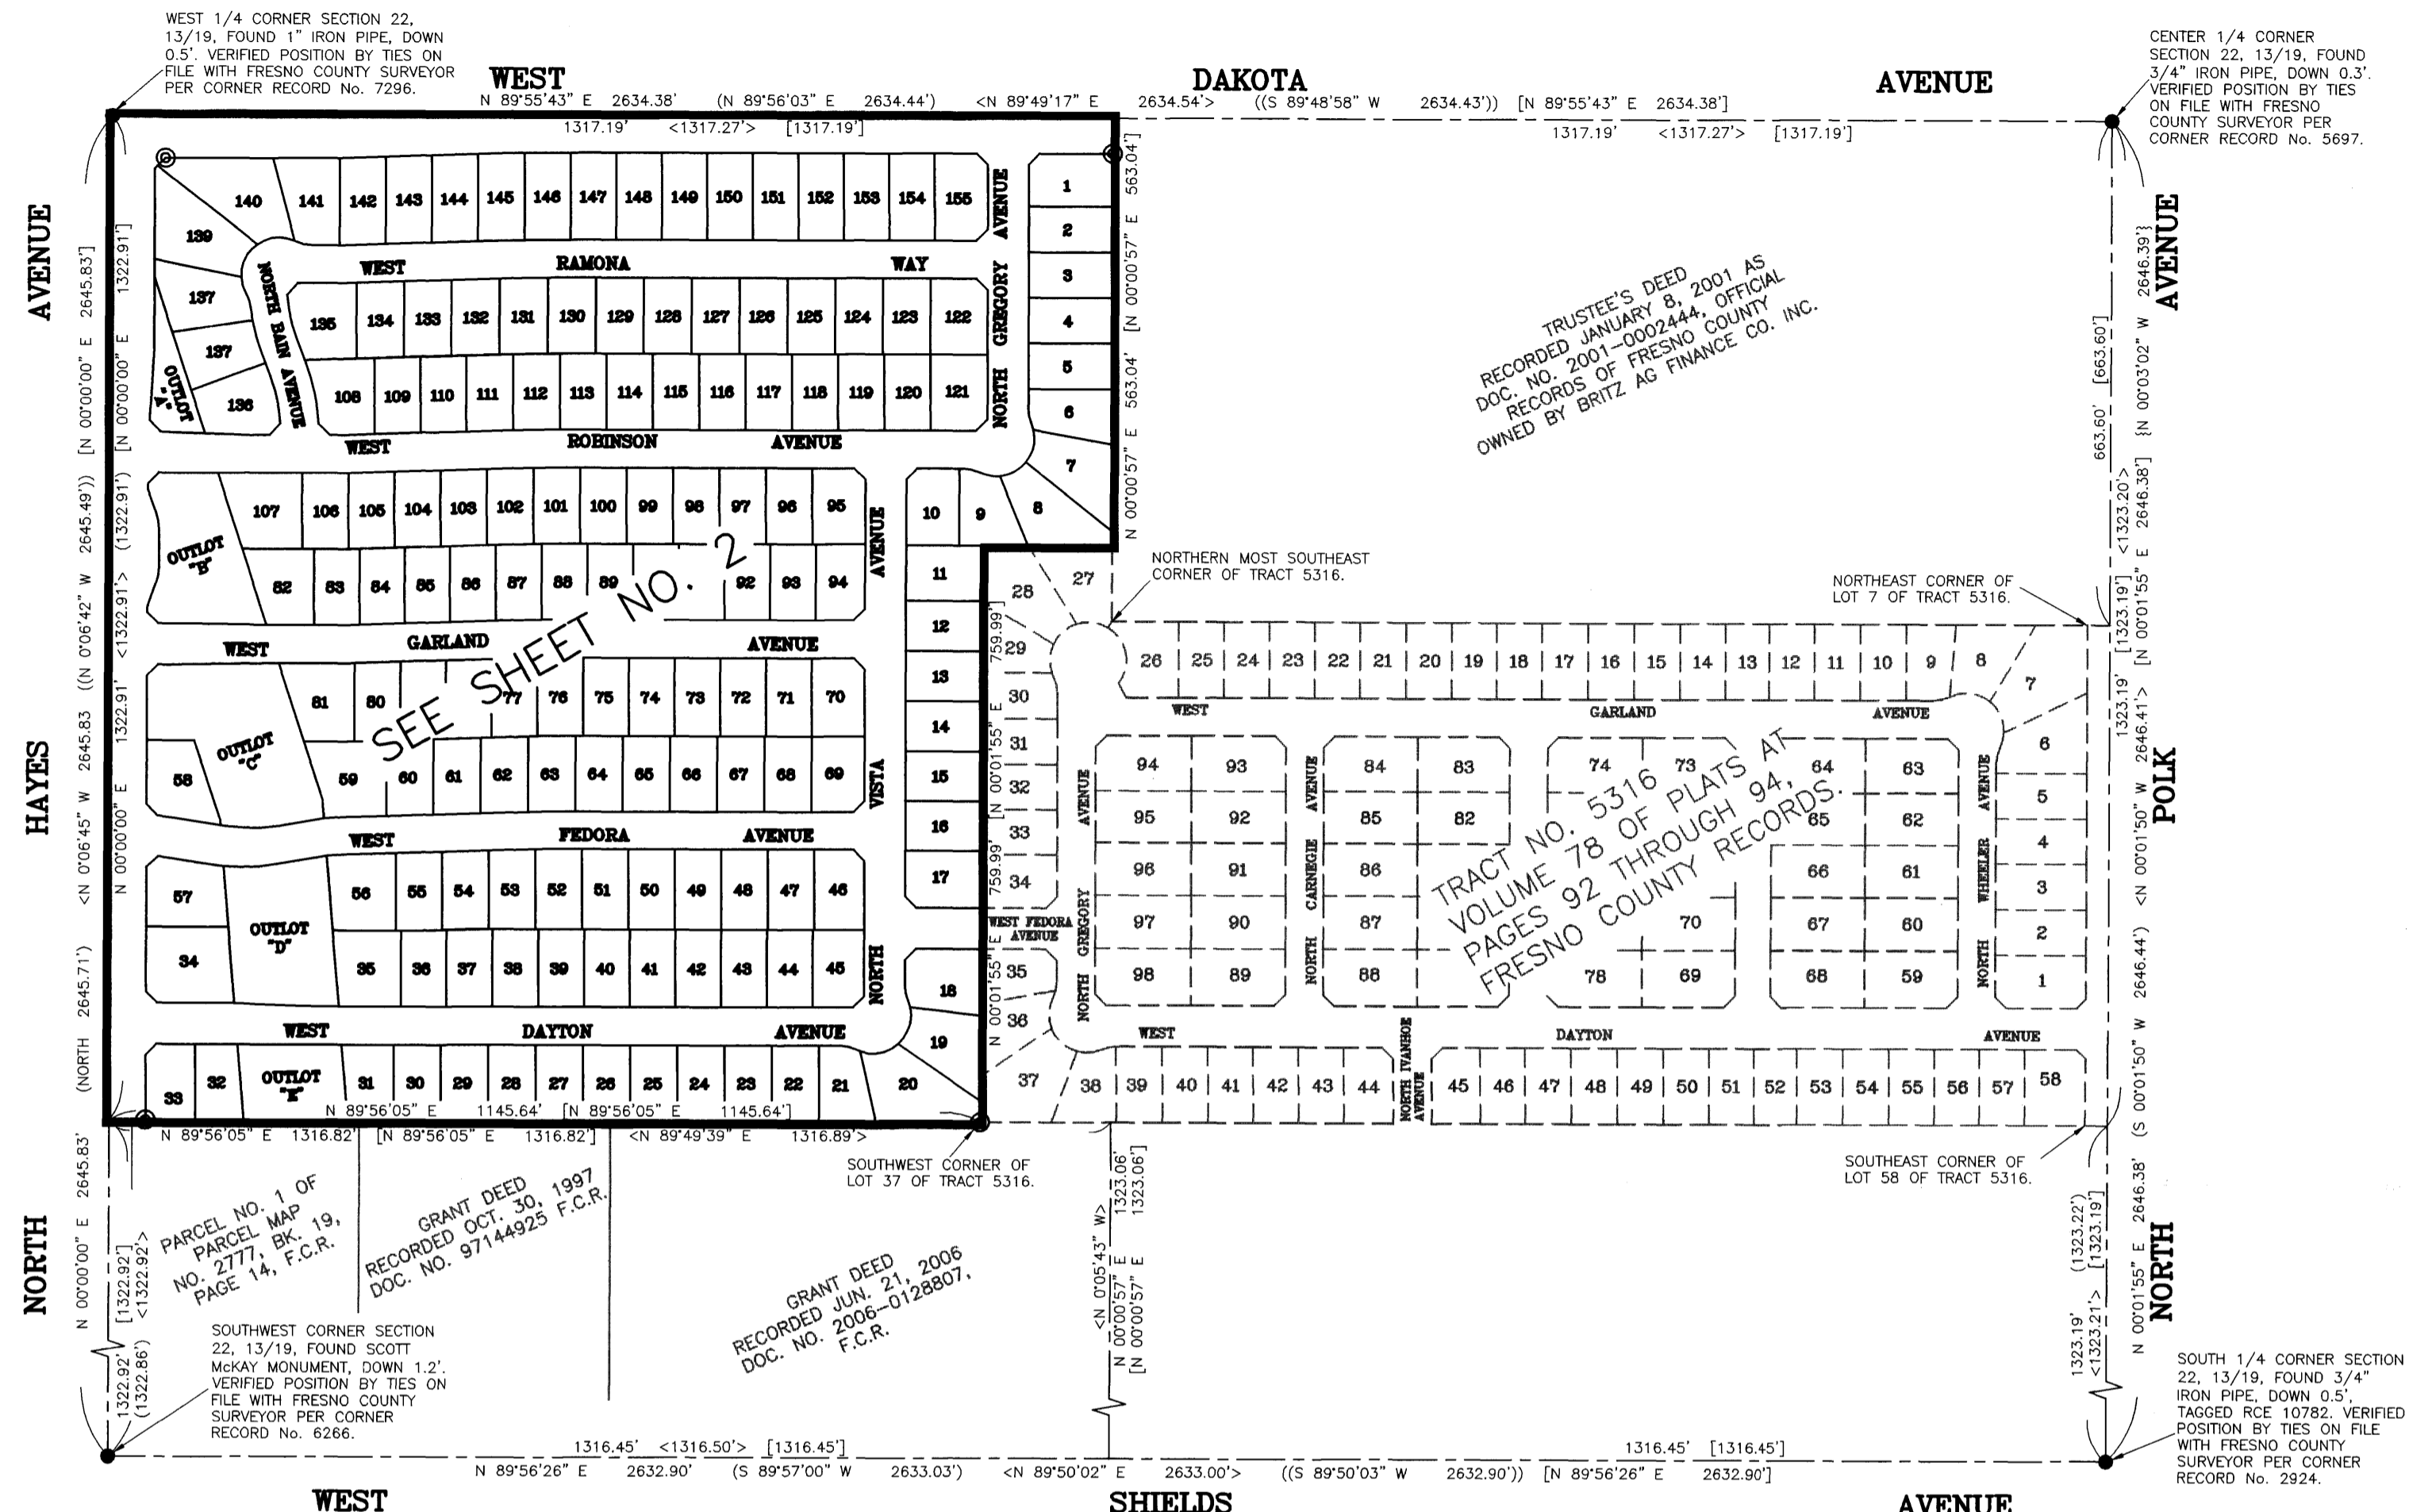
WEST 1/4 CORNER SECTION 22, 13/19, FOUND 1" IRON PIPE, DOWN 0.5'. VERIFIED POSITION BY TIES ON FILE WITH FRESNO COUNTY SURVEYOR PER CORNER RECORD No. 7296.

WEST DAKOTA AVENUE

N 89°55'43" E 2634.38' (N 89°56'03" E 2634.44') <N 89°49'17" E 2634.54'> ((S 89°48'58" W 2634.43')) [N 89°55'43" E 2634.38']

1317.19' <1317.27'> [1317.19']

1317.19' <1317.27'> [1317.19']

CENTER 1/4 CORNER SECTION 22, 13/19, FOUND 3/4" IRON PIPE, DOWN 0.3'. VERIFIED POSITION BY TIES ON FILE WITH FRESNO COUNTY SURVEYOR PER CORNER RECORD No. 5697.

HAYES AVENUE

N 0°06'45" W 2645.83 ((N 0°06'42" W 2645.49)) (NORTH 2645.71') N 00°00'00" E 2645.83'

N 00°00'00" E 1322.91' [N 00°00'00" E 1322.91'] (1322.91') <1322.91'> 1322.91'

140 141 142 143 144 145 146 147 148 149 150 151 152 153 154 155

139 137 137 136 OUTLOT "A"

NORTH BAIN AVENUE

WEST RAMONA WAY

135 134 133 132 131 130 129 128 127 126 125 124 123 122

108 109 110 111 112 113 114 115 116 117 118 119 120 121

WEST ROBINSON AVENUE

NORTH GREGORY AVENUE

1 2 3 4 5 6 7 8 9 10

N 00°00'57" E 563.04' [N 00°00'57" E 563.04']

OUTLOT "B"

107 106 105 104 103 102 101 100 99 98 97 96 95

82 83 84 85 86 87 88 89 92 93 94

SEE SHEET NO. 2

WEST GARLAND AVENUE

81 80 77 76 75 74 73 72 71 70

OUTLOT "C"

58 59 60 61 62 63 64 65 66 67 68 69

NORTH VISTA AVENUE

11 12 13 14 15 16 17 18 19 20

WEST FEDORA AVENUE

57 OUTLOT "D" 34

56 55 54 53 52 51 50 49 48 47 46

35 36 37 38 39 40 41 42 43 44 45

WEST DAYTON AVENUE

33 32 OUTLOT "E" 31 30 29 28 27 26 25 24 23 22 21

N 89°56'05" E 1145.64' [N 89°56'05" E 1145.64']

N 89°56'05" E 1316.82' [N 89°56'05" E 1316.82'] <N 89°49'39" E 1316.89'>

TRUSTEE'S DEED RECORDED JANUARY 8, 2001 AS DOC. NO. 2001-0002444, OFFICIAL RECORDS OF FRESNO COUNTY OWNED BY BRITZ AG FINANCE CO. INC.

NORTHERN MOST SOUTHEAST CORNER OF TRACT 5316.

NORTHEAST CORNER OF LOT 7 OF TRACT 5316.

28 27 29 30 31 32 33 34 35 36 37

N 00°01'55" E 759.99' [N 00°01'55" E 759.99']

26 25 24 23 22 21 20 19 18 17 16 15 14 13 12 11 10 9 8 7

WEST GARLAND AVENUE

94 93 95 92 96 91 97 90 98 89

NORTH GREGORY AVENUE

NORTH CARNEGIE AVENUE

84 83 85 82 86 87 88

74 73 64 63 65 62 66 61 67 60 68 59 70 78 69

NORTH WHEELER AVENUE

6 5 4 3 2 1

TRACT NO. 5316 VOLUME 78 OF PLATS AT PAGES 92 THROUGH 94, FRESNO COUNTY RECORDS.

WEST FEDORA AVENUE

WEST DAYTON AVENUE

NORTH IVANHOE AVENUE

38 39 40 41 42 43 44 45 46 47 48 49 50 51 52 53 54 55 56 57 58

POLK AVENUE

N 00°01'55" E 2646.38' N 00°01'50" W 2646.41'> 1323.19' [1323.19'] <1323.20'> [N 00°01'55" E 2646.38'] {N 00°03'02" W 2646.39'} 663.60' [663.60'] <N 00°01'50" W 2646.44'> (S 00°01'50" W

SOUTHWEST CORNER OF LOT 37 OF TRACT 5316.

SOUTHEAST CORNER OF LOT 58 OF TRACT 5316.

PARCEL NO. 1 OF PARCEL MAP NO. 2777, BK. 19, PAGE 14, F.C.R.

GRANT DEED RECORDED OCT. 30, 1997 DOC. NO. 97144925 F.C.R.

GRANT DEED RECORDED JUN. 21, 2006 DOC. NO. 2006-0128807, F.C.R.

<N 0°05'43" W> N 00°00'57" E [N 00°00'57" E 1323.06'] 1323.06'

NORTH

[1322.92'] <1322.92'> 1322.92' (1322.86')

1323.19' <1323.21'> (1323.22') [1323.19']

N 00°01'55" E 2646.38'

NORTH

SOUTHWEST CORNER SECTION 22, 13/19, FOUND SCOTT McKAY MONUMENT, DOWN 1.2'. VERIFIED POSITION BY TIES ON FILE WITH FRESNO COUNTY SURVEYOR PER CORNER RECORD No. 6266.

SOUTH 1/4 CORNER SECTION 22, 13/19, FOUND 3/4" IRON PIPE, DOWN 0.5', TAGGED RCE 10782. VERIFIED POSITION BY TIES ON FILE WITH FRESNO COUNTY SURVEYOR PER CORNER RECORD No. 2924.

1316.45' <1316.50'> [1316.45'] 1316.45' [1316.45']

N 89°56'26" E 2632.90' (S 89°57'00" W 2633.03') <N 89°50'02" E 2633.00'> ((S 89°50'03" W 2632.90')) [N 89°56'26" E 2632.90']

WEST SHIELDS AVENUE